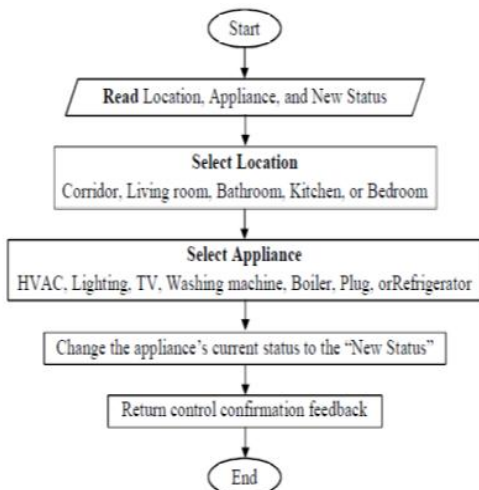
Start

Read Location, Appliance, and New Status

Select Location
Corridor, Living room, Bathroom, Kitchen, or Bedroom

Select Appliance
HVAC, Lighting, TV, Washing machine, Boiler, Plug, orRefrigerator

Change the appliance's current status to the "New Status"

Return control confirmation feedback

End